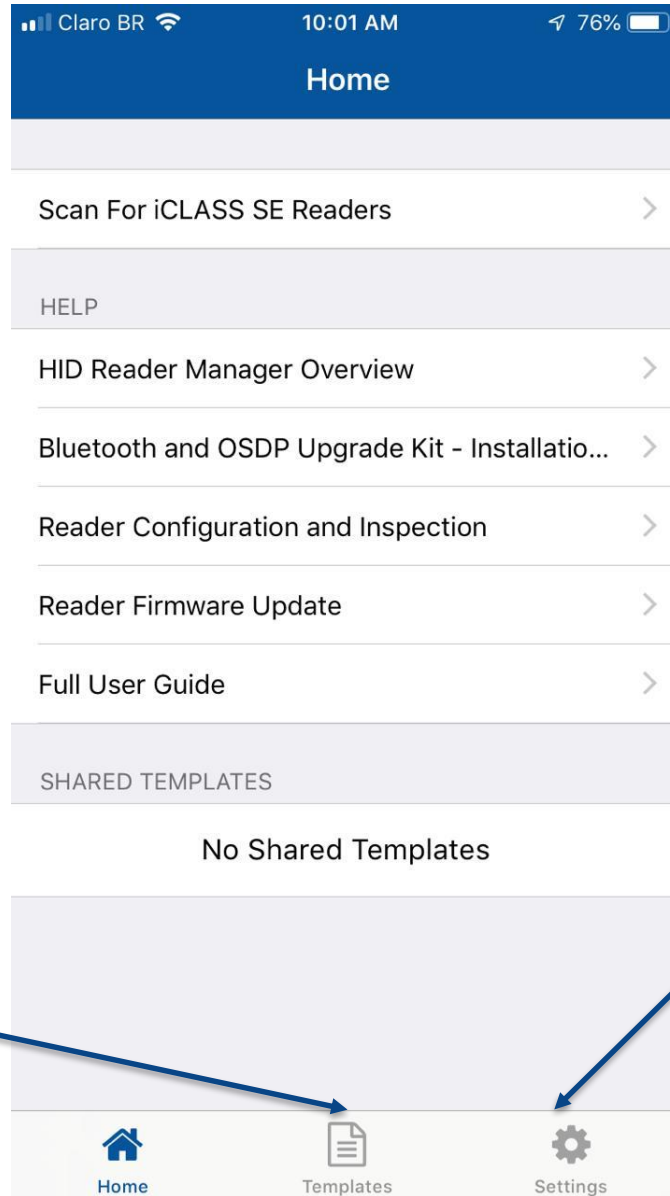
Claro BR 10:01 AM 76%

Home

Scan For iCLASS SE Readers

HELP

HID Reader Manager Overview

Bluetooth and OSDP Upgrade Kit - Installatio...

Reader Configuration and Inspection

Reader Firmware Update

Full User Guide

SHARED TEMPLATES

No Shared Templates

Home Templates Settings